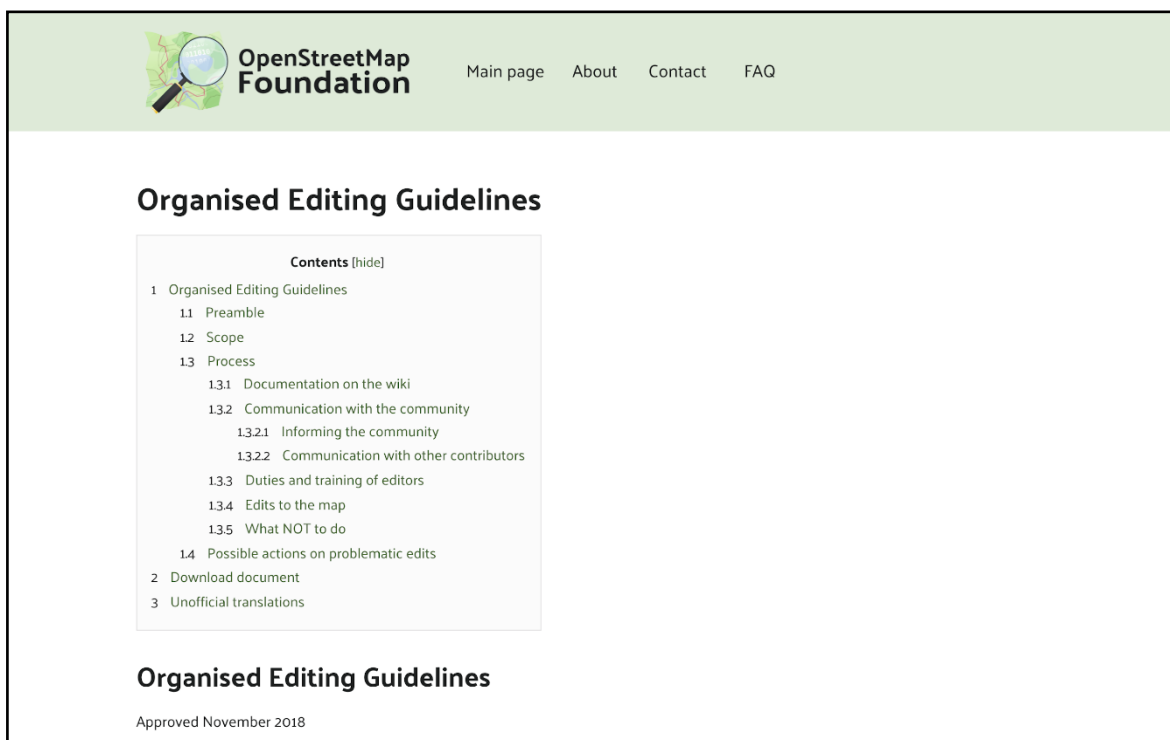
OpenStreetMap Foundation

Main page About Contact FAQ

Organised Editing Guidelines

Contents [hide]

1 Organised Editing Guidelines
1.1 Preamble
1.2 Scope
1.3 Process
1.3.1 Documentation on the wiki
1.3.2 Communication with the community
1.3.2.1 Informing the community
1.3.2.2 Communication with other contributors
1.3.3 Duties and training of editors
1.3.4 Edits to the map
1.3.5 What NOT to do
1.4 Possible actions on problematic edits
2 Download document
3 Unofficial translations

Organised Editing Guidelines

Approved November 2018